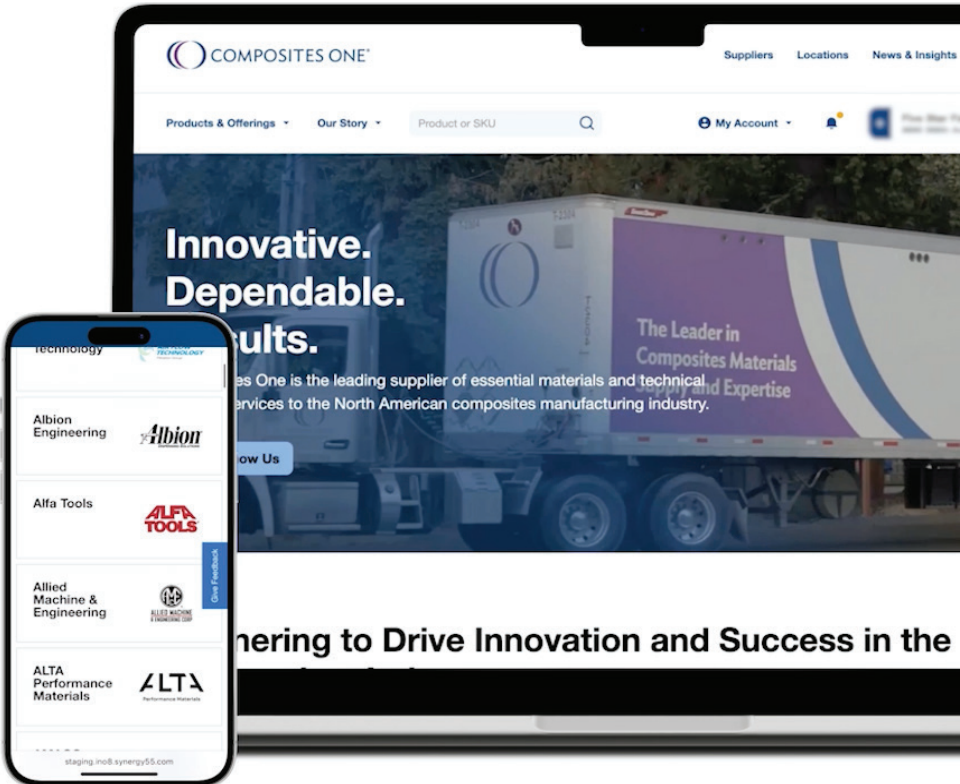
COMPOSITES ONE

Suppliers Locations News & Insights

Products & Offerings Our Story Product or SKU My Account

Innovative.
Dependable.
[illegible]sults.

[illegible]es One is the leading supplier of essential materials and technical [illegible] services to the North American composites manufacturing industry.

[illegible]ow Us

The Leader in Composites Materials Supply and Expertise

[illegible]nering to Drive Innovation and Success in the

Technology

Albion Engineering Albion

Alfa Tools ALFA TOOLS

Allied Machine & Engineering ALLIED MACHINE & ENGINEERING CORP

ALTA Performance Materials ALTA Performance Materials

Give Feedback

staging.ino8.synergy55.com